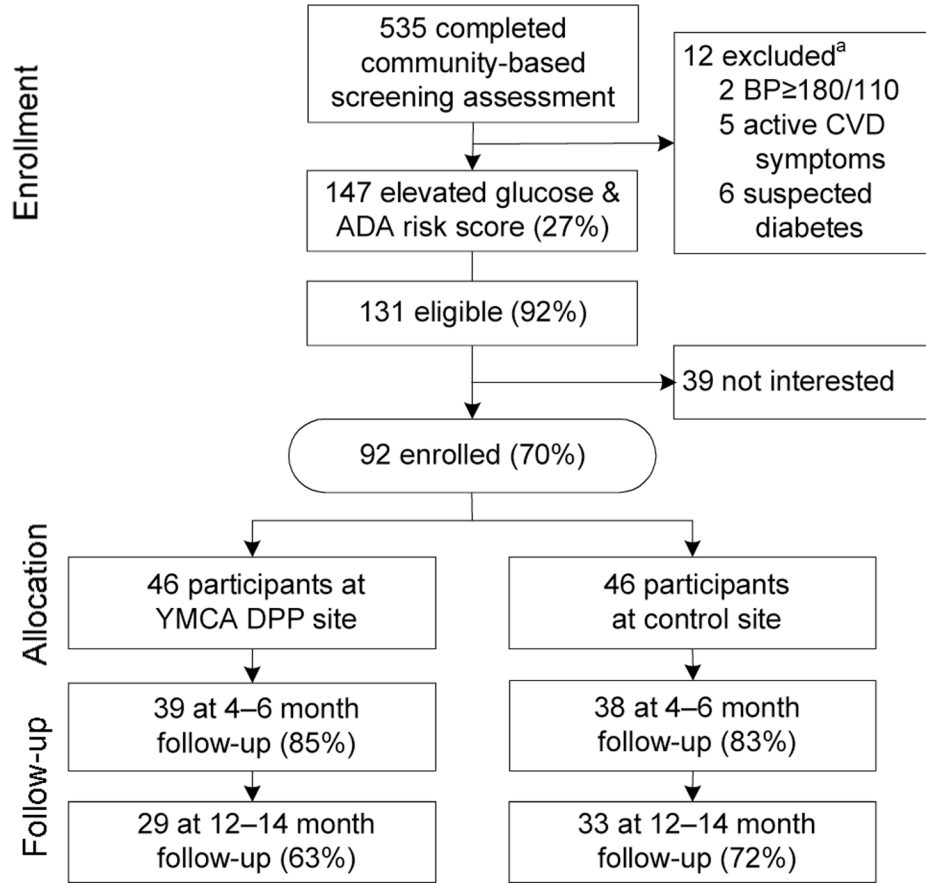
Enrollment

535 completed community-based screening assessment

12 excluded$^{a}$
2 BP≥180/110
5 active CVD symptoms
6 suspected diabetes

147 elevated glucose & ADA risk score (27%)

131 eligible (92%)

39 not interested

92 enrolled (70%)

Allocation

46 participants at YMCA DPP site

46 participants at control site

Follow-up

39 at 4–6 month follow-up (85%)

38 at 4–6 month follow-up (83%)

29 at 12–14 month follow-up (63%)

33 at 12–14 month follow-up (72%)